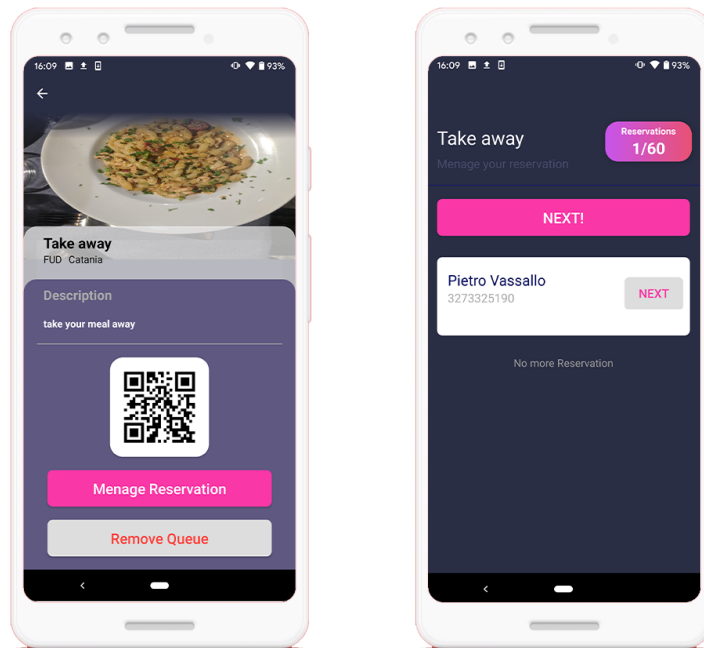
16:09 93%

Take away
FUD Catania

Description
take your meal away

Menage Reservation

Remove Queue

16:09 93%

Take away
Menage your reservation

Reservations
1/60

NEXT!

Pietro Vassallo
3273325190

NEXT

No more Reservation